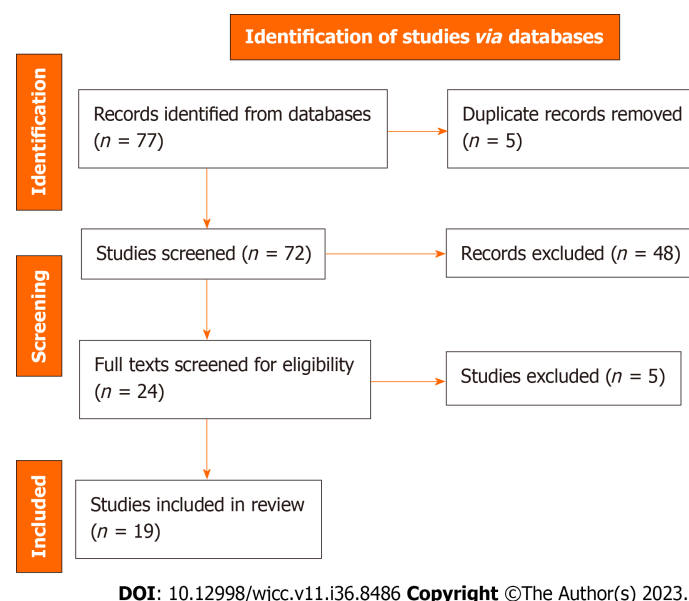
Identification of studies *via* databases

Identification

Records identified from databases ($n$ = 77)

Duplicate records removed ($n$ = 5)

Screening

Studies screened ($n$ = 72)

Records excluded ($n$ = 48)

Full texts screened for eligibility ($n$ = 24)

Studies excluded ($n$ = 5)

Included

Studies included in review ($n$ = 19)

**DOI**: 10.12998/wjcc.v11.i36.8486 **Copyright** ©The Author(s) 2023.